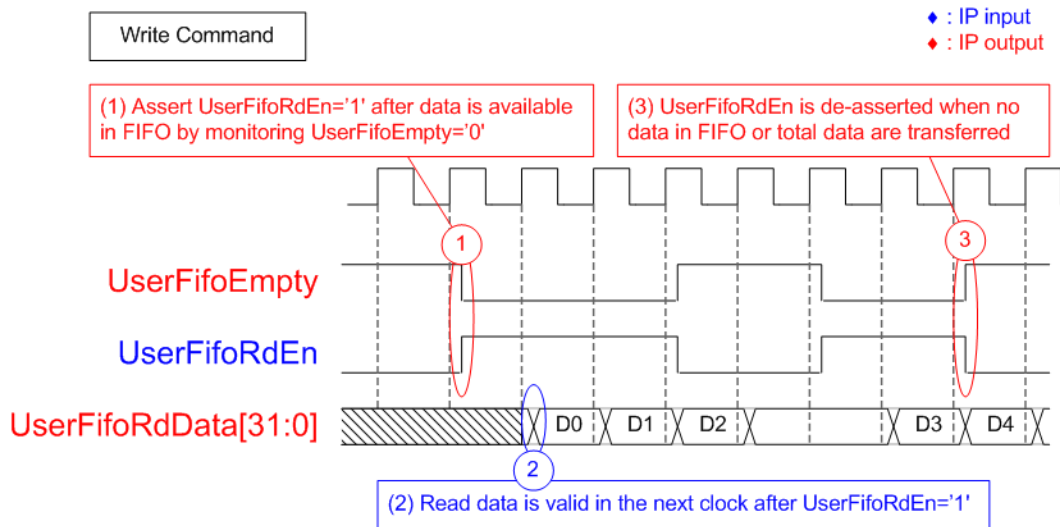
Write Command

♦ : IP input
♦ : IP output

(1) Assert UserFifoRdEn='1' after data is available in FIFO by monitoring UserFifoEmpty='0'

(3) UserFifoRdEn is de-asserted when no data in FIFO or total data are transferred

1

3

UserFifoEmpty

UserFifoRdEn

UserFifoRdData[31:0]

D0 D1 D2 D3 D4

2

(2) Read data is valid in the next clock after UserFifoRdEn='1'